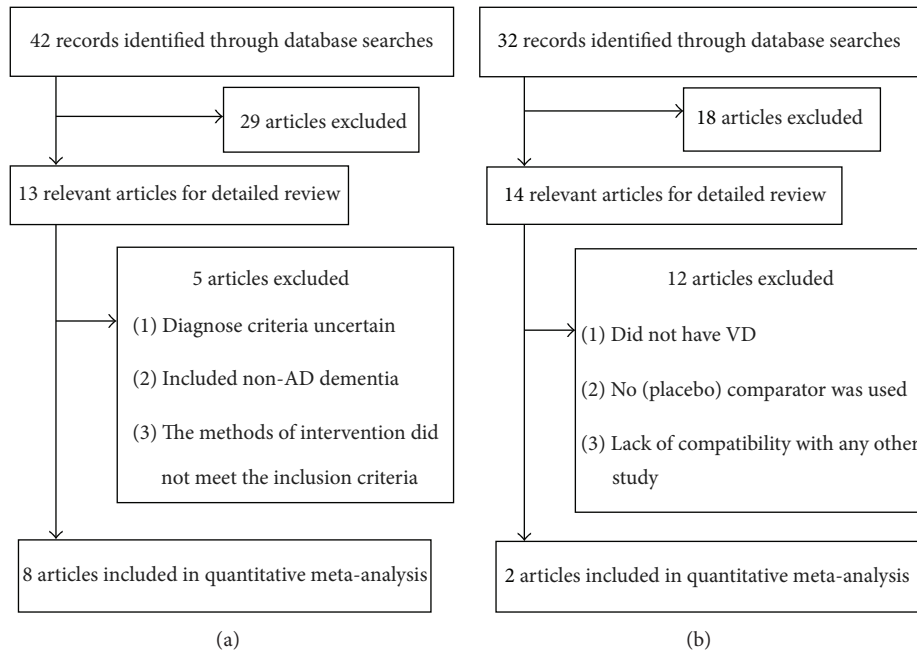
42 records identified through database searches

29 articles excluded

13 relevant articles for detailed review

5 articles excluded

(1) Diagnose criteria uncertain

(2) Included non-AD dementia

(3) The methods of intervention did not meet the inclusion criteria

8 articles included in quantitative meta-analysis

(a)

32 records identified through database searches

18 articles excluded

14 relevant articles for detailed review

12 articles excluded

(1) Did not have VD

(2) No (placebo) comparator was used

(3) Lack of compatibility with any other study

2 articles included in quantitative meta-analysis

(b)